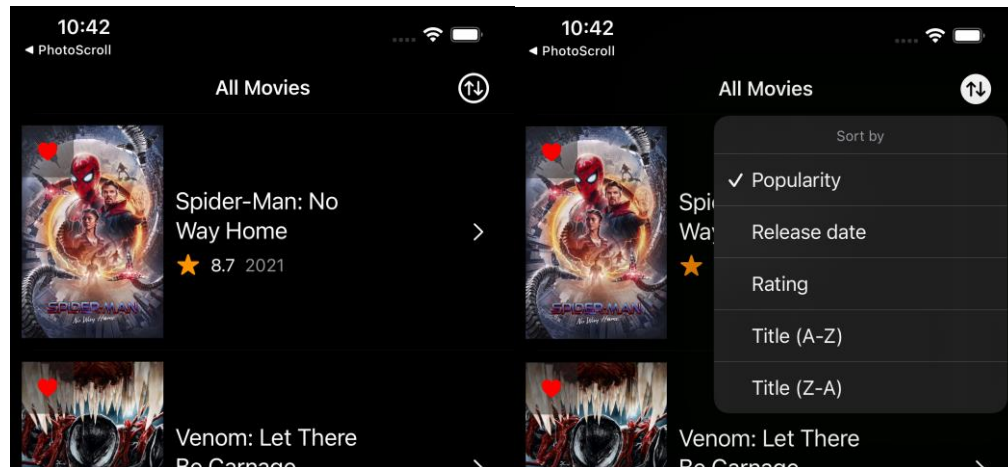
10:42
◂ PhotoScroll

All Movies

SPIDER-MAN No Way Home

Spider-Man: No Way Home
8.7 2021

Venom: Let There Be Carnage

10:42
◂ PhotoScroll

All Movies

Sort by
✓ Popularity
Release date
Rating
Title (A-Z)
Title (Z-A)

SPIDER-MAN No Way Home

Spi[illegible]
Wa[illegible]

Venom: Let There Be Carnage